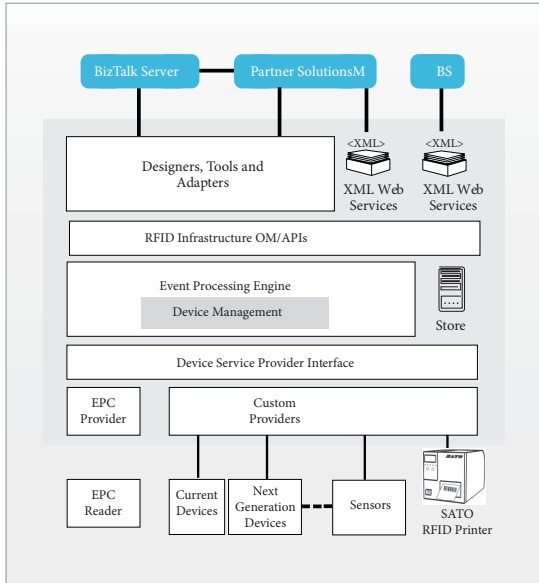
BizTalk Server

Partner SolutionsM

BS

<XML>

<XML>

Designers, Tools and Adapters

XML Web Services

XML Web Services

RFID Infrastructure OM/APIs

Event Processing Engine

Device Management

Store

Device Service Provider Interface

EPC Provider

Custom Providers

SATO

EPC Reader

Current Devices

Next Generation Devices

Sensors

SATO RFID Printer